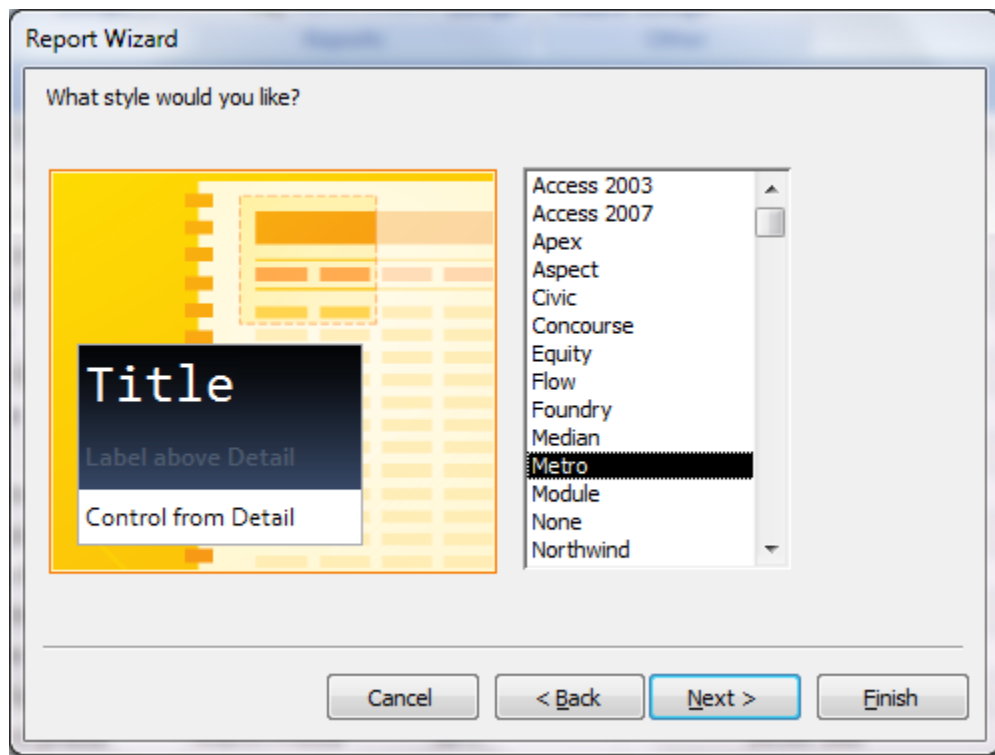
Report Wizard

What style would you like?

Title

Label above Detail

Control from Detail

Access 2003
Access 2007
Apex
Aspect
Civic
Concourse
Equity
Flow
Foundry
Median
Metro
Module
None
Northwind

Cancel
< Back
Next >
Finish